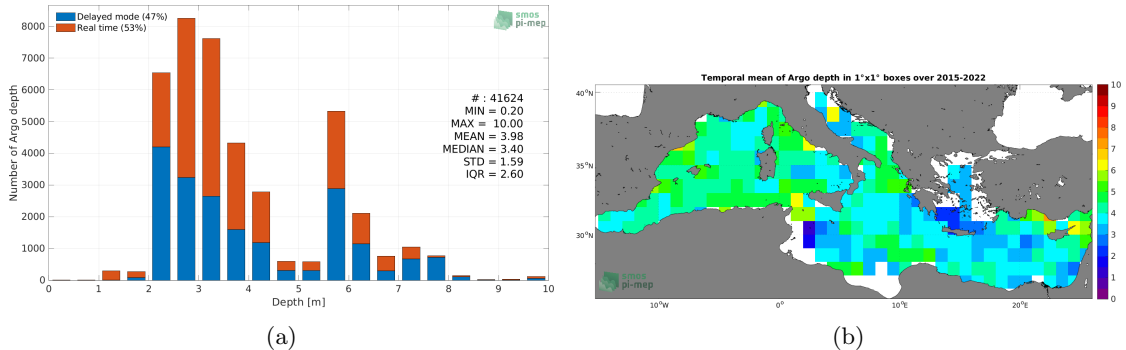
Delayed mode (47%)
Real time (53%)

smos pi-mep

8000
7000
6000
5000
4000
3000
2000
1000
0

Number of Argo depth

# : 41624
MIN = 0.20
MAX = 10.00
MEAN = 3.98
MEDIAN = 3.40
STD = 1.59
IQR = 2.60

0 1 2 3 4 5 6 7 8 9 10
Depth [m]

(a)

Temporal mean of Argo depth in 1°x1° boxes over 2015-2022

40°N
35°N
30°N

10°W 0° 10°E 20°E

smos pi-mep

10
9
8
7
6
5
4
3
2
1
0

(b)